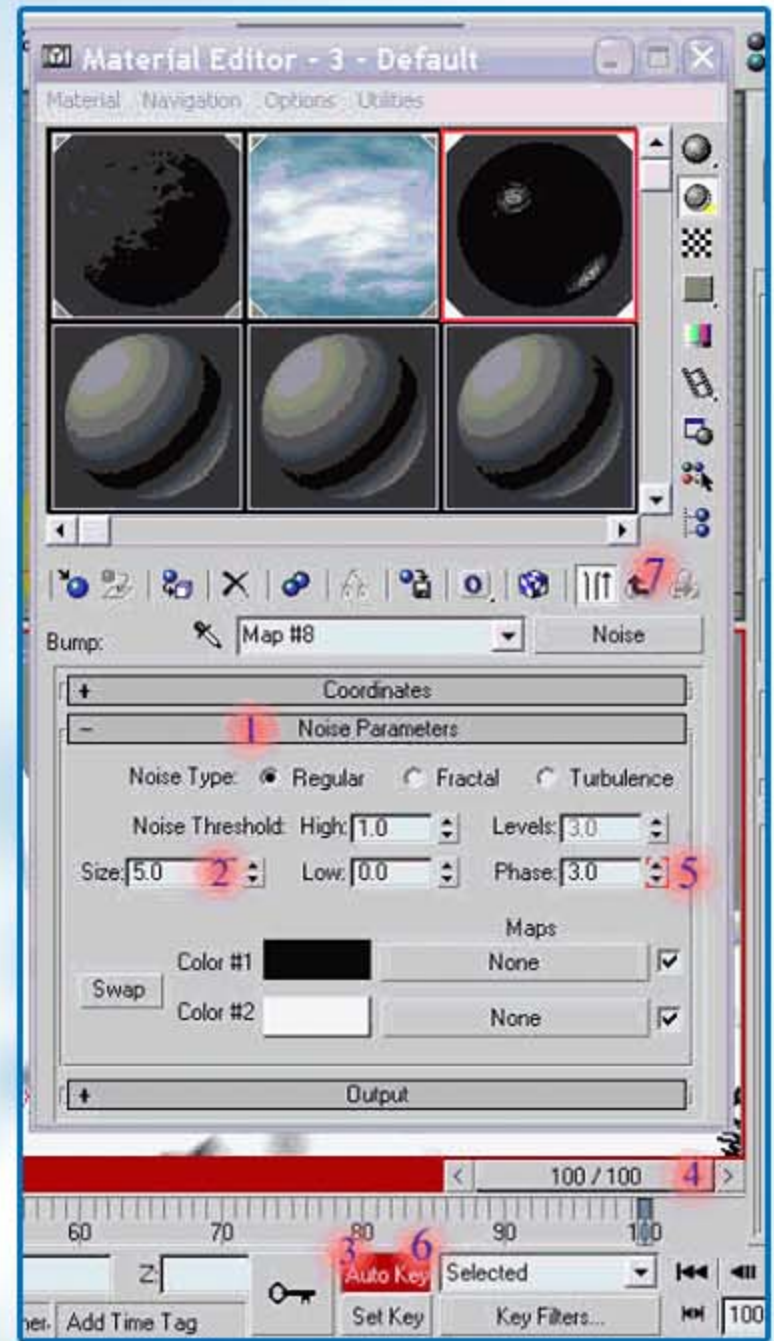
Material Editor - 3 - Default

Material Navigation Options Utilities

7

Bump: Map #8 Noise

+ Coordinates

– 1 Noise Parameters

Noise Type: Regular Fractal Turbulence

Noise Threshold: High: 1.0 Levels: 3.0

Size: 5.0 2 Low: 0.0 Phase: 3.0 5

Maps

Color #1 None

Swap

Color #2 None

+ Output

100 / 100 4

60 70 80 90 100

Z:

3 6

Auto Key Selected

ner. Add Time Tag Set Key Key Filters... 100